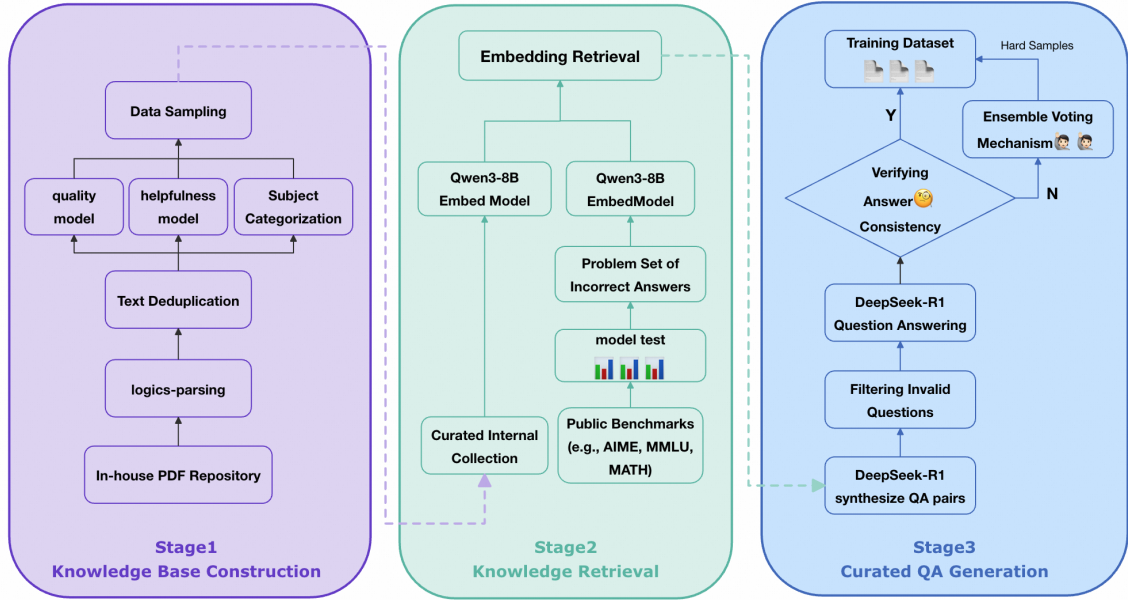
Data Sampling

quality model

helpfulness model

Subject Categorization

Text Deduplication

logics-parsing

In-house PDF Repository

Stage1
Knowledge Base Construction

Embedding Retrieval

Qwen3-8B Embed Model

Qwen3-8B EmbedModel

Problem Set of Incorrect Answers

model test

Curated Internal Collection

Public Benchmarks (e.g., AIME, MMLU, MATH)

Stage2
Knowledge Retrieval

Training Dataset

Hard Samples

Y

Ensemble Voting Mechanism

Verifying Answer Consistency

N

DeepSeek-R1 Question Answering

Filtering Invalid Questions

DeepSeek-R1 synthesize QA pairs

Stage3
Curated QA Generation